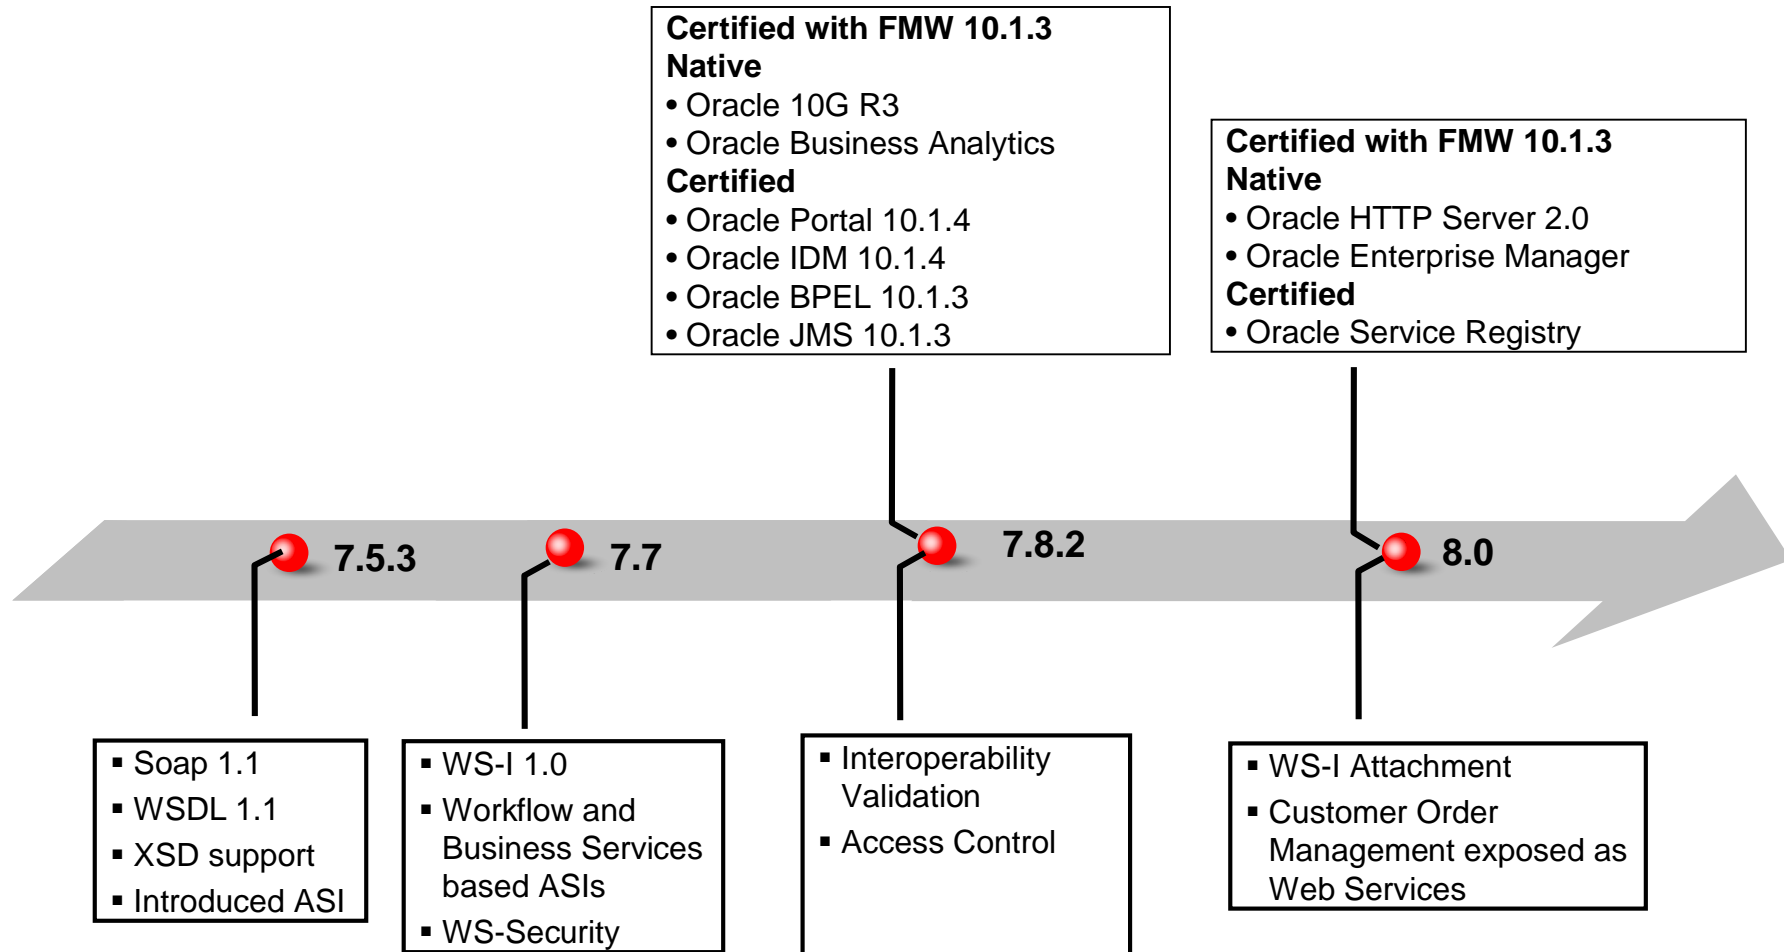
Certified with FMW 10.1.3
Native
• Oracle 10G R3
• Oracle Business Analytics
Certified
• Oracle Portal 10.1.4
• Oracle IDM 10.1.4
• Oracle BPEL 10.1.3
• Oracle JMS 10.1.3

Certified with FMW 10.1.3
Native
• Oracle HTTP Server 2.0
• Oracle Enterprise Manager
Certified
• Oracle Service Registry

7.5.3

7.7

7.8.2

8.0

▪ Soap 1.1
▪ WSDL 1.1
▪ XSD support
▪ Introduced ASI

▪ WS-I 1.0
▪ Workflow and Business Services based ASIs
▪ WS-Security

▪ Interoperability Validation
▪ Access Control

▪ WS-I Attachment
▪ Customer Order Management exposed as Web Services